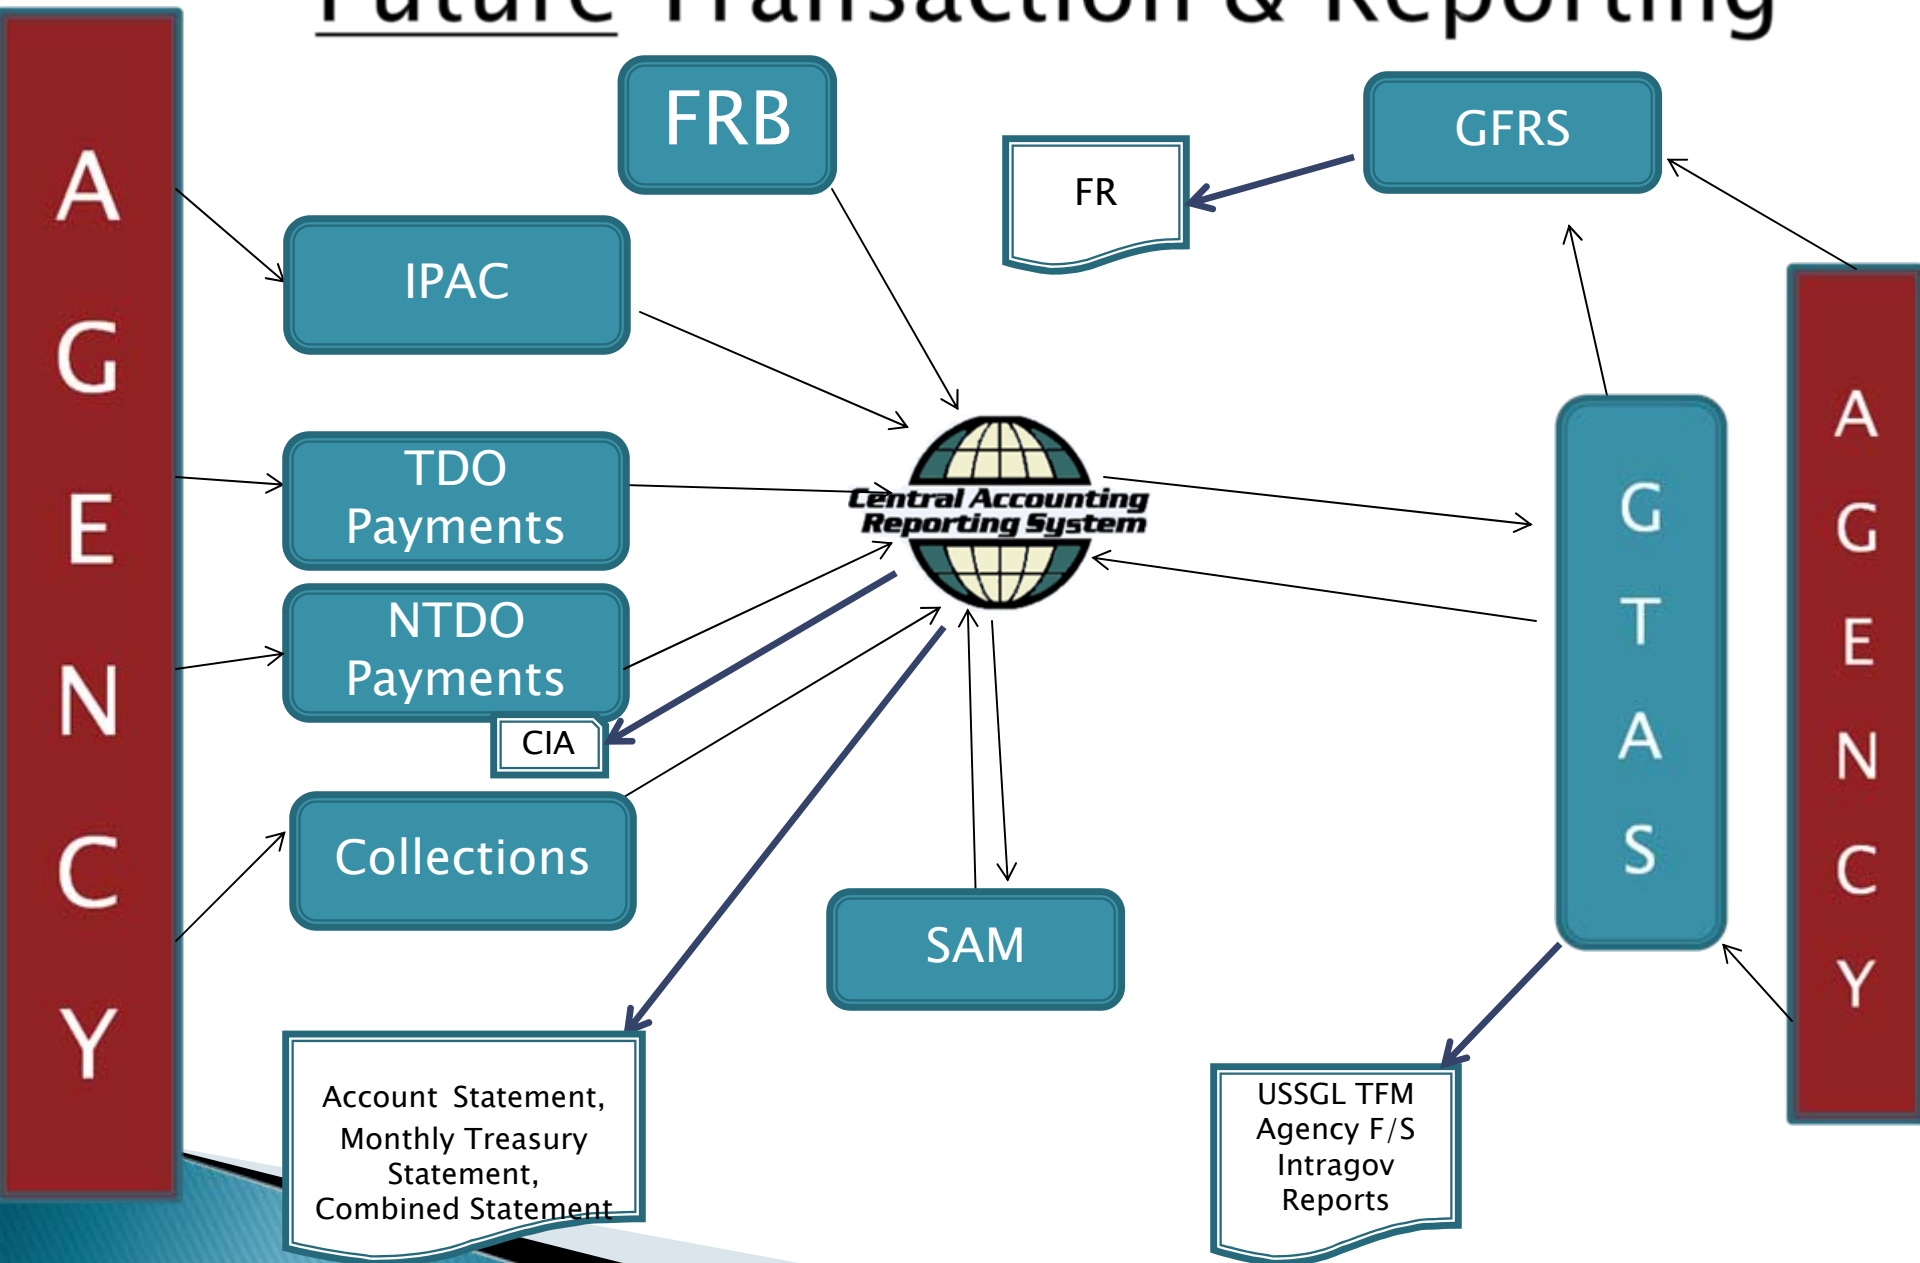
Future Transaction & Reporting

AGENCY

FRB

GFRS

FR

IPAC

TDO Payments

NTDO Payments

CIA

Collections

Central Accounting Reporting System

SAM

GTAS

AGENCY

Account Statement, Monthly Treasury Statement, Combined Statement

USSGL TFM Agency F/S Intragov Reports